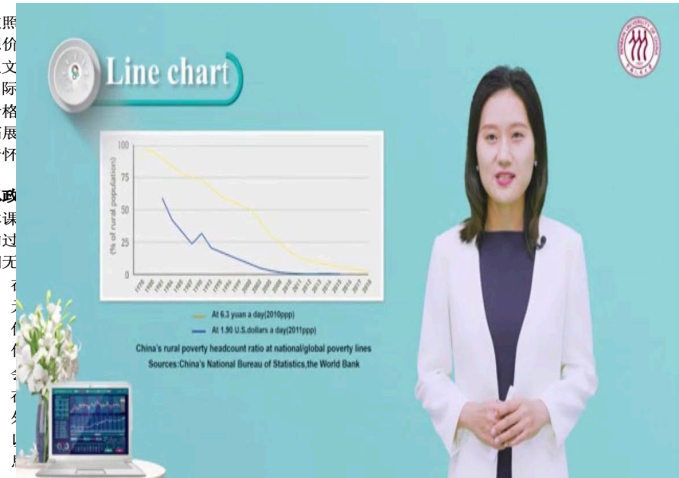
照
价
文
际
格
展
怀

政
课
过
无

Line chart

100
75
50
25
0
(% of rural population)

At 6.3 yuan a day(2010ppp)
At 1.90 U.S.dollars a day(2011ppp)

China's rural poverty headcount ratio at national/global poverty lines
Sources:China's National Bureau of Statistics,the World Bank